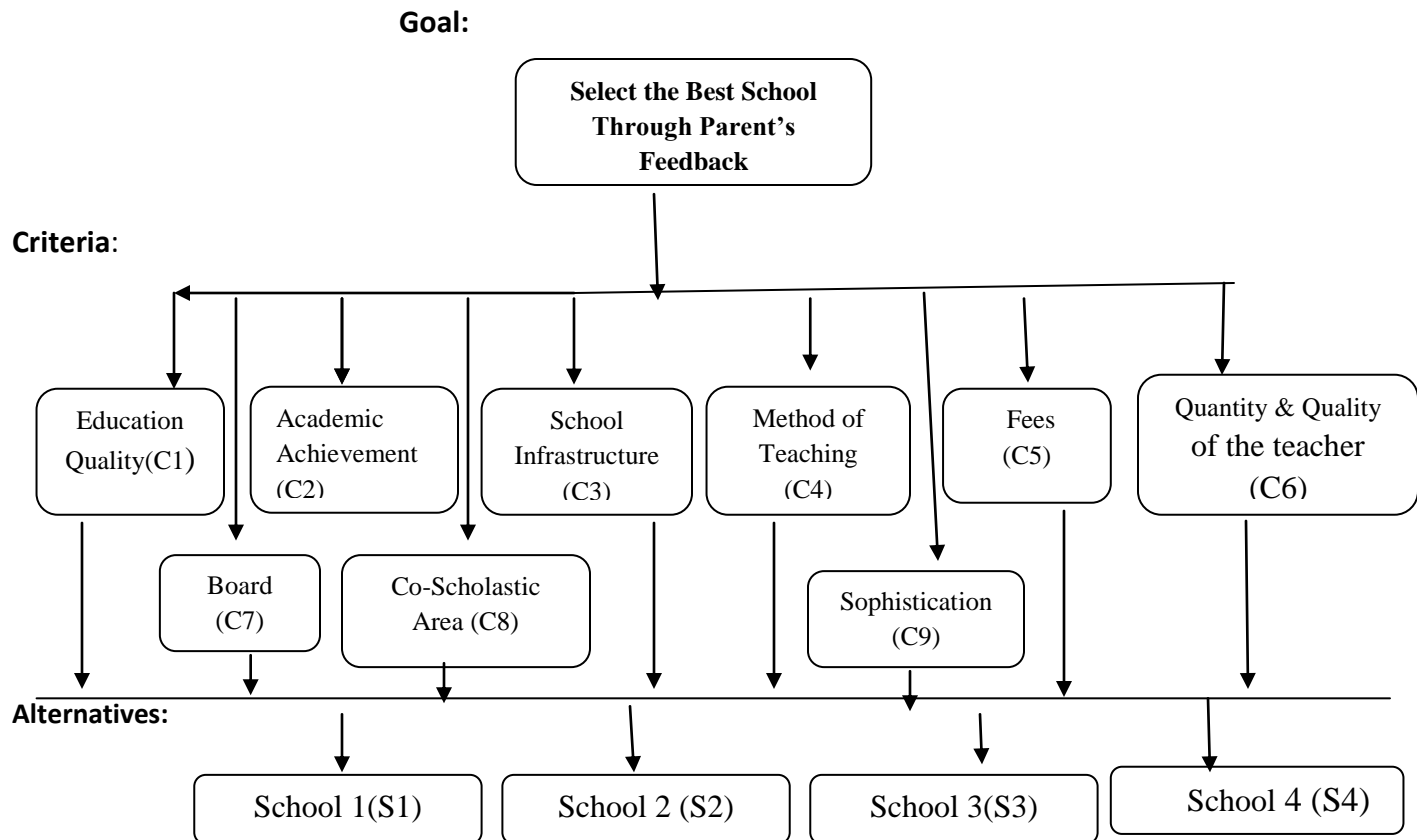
Goal:

Select the Best School Through Parent's Feedback

Criteria:

Education Quality(C1)

Academic Achievement (C2)

School Infrastructure (C3)

Method of Teaching (C4)

Fees (C5)

Quantity & Quality of the teacher (C6)

Board (C7)

Co-Scholastic Area (C8)

Sophistication (C9)

Alternatives:

School 1(S1)

School 2 (S2)

School 3(S3)

School 4 (S4)